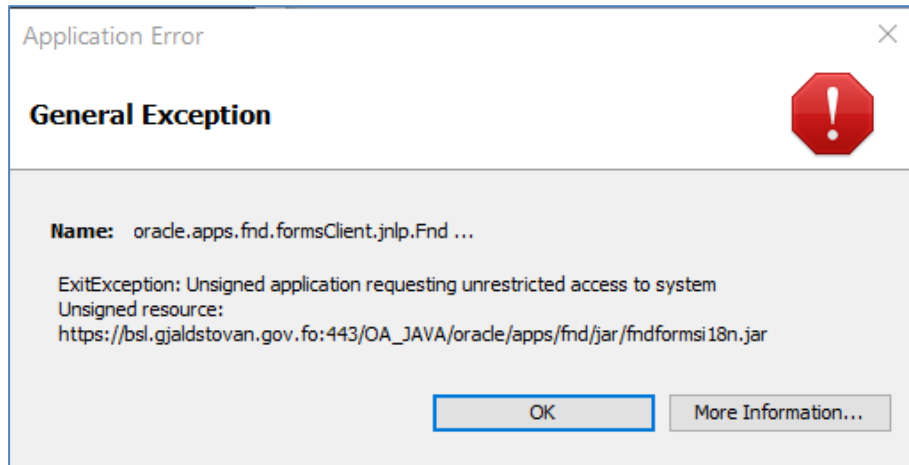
Application Error

General Exception

Name: oracle.apps.fnd.formsClient.jnlp.Fnd ...

ExitException: Unsigned application requesting unrestricted access to system
Unsigned resource:
https://bsl.gjaldstovan.gov.fo:443/OA_JAVA/oracle/apps/fnd/jar/fndformsi18n.jar

OK

More Information...